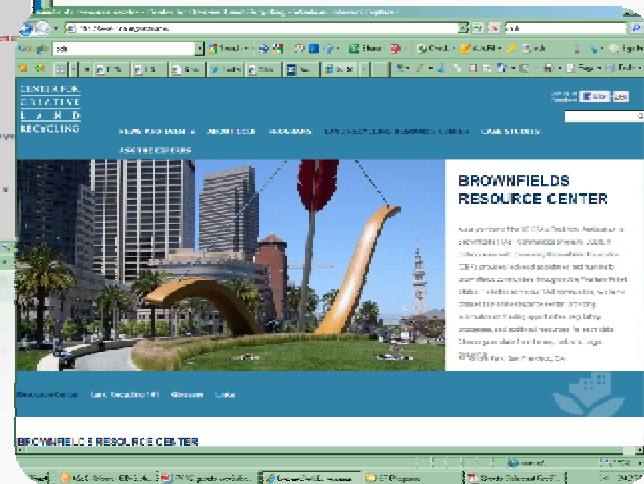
CENTER FOR CREATIVE LAND RECYCLING

NEWS AND EVENTS   ABOUT CCLR   PROGRAMS   LAND RECYCLING RESOURCE CENTER   CASE STUDIES

ASK THE EXPERTS

BROWNFIELDS RESOURCE CENTER

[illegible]

Resource Center   Land Recycling 101   Glossary   Links

BROWNFIELDS RESOURCE CENTER